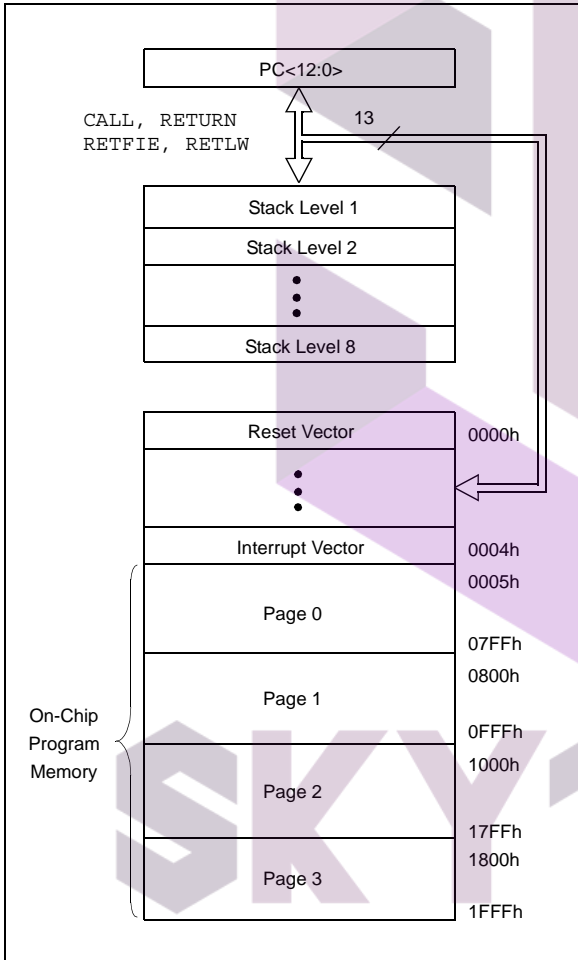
PC<12:0>

CALL, RETURN
RETFIE, RETLW

13

Stack Level 1

Stack Level 2

Stack Level 8

Reset Vector

0000h

Interrupt Vector

0004h

0005h

Page 0

07FFh

0800h

Page 1

0FFFh

On-Chip Program Memory

1000h

Page 2

17FFh

1800h

Page 3

1FFFh

SKY